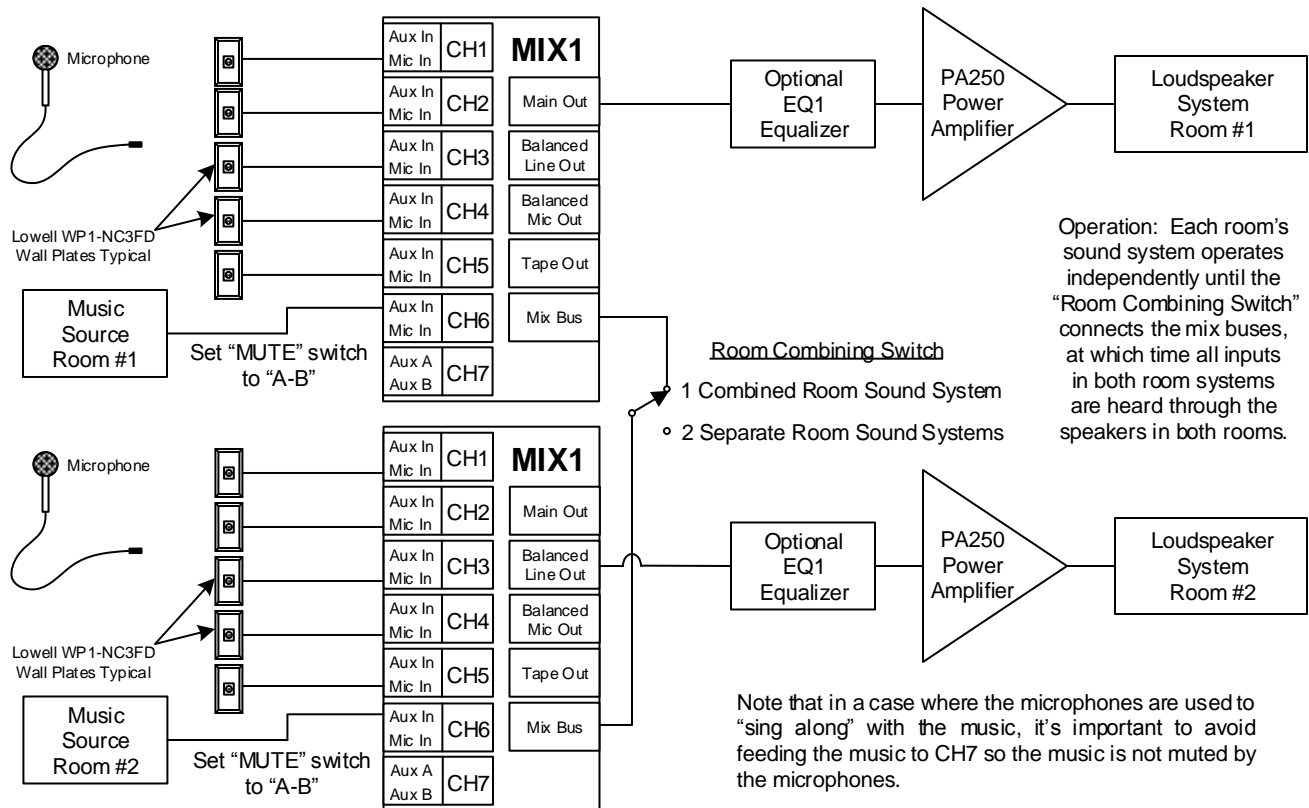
Microphone

Lowell WP1-NC3FD Wall Plates Typical

Music Source Room #1

Set "MUTE" switch to "A-B"

| Aux In Mic In | CH1 |
|---|---|
| Aux In Mic In | CH2 |
| Aux In Mic In | CH3 |
| Aux In Mic In | CH4 |
| Aux In Mic In | CH5 |
| Aux In Mic In | CH6 |
| Aux A Aux B | CH7 |

MIX1

Main Out

Balanced Line Out

Balanced Mic Out

Tape Out

Mix Bus

Optional EQ1 Equalizer

PA250 Power Amplifier

Loudspeaker System Room #1

Operation: Each room's sound system operates independently until the "Room Combining Switch" connects the mix buses, at which time all inputs in both room systems are heard through the speakers in both rooms.

Room Combining Switch

1 Combined Room Sound System

2 Separate Room Sound Systems

Microphone

Lowell WP1-NC3FD Wall Plates Typical

Music Source Room #2

Set "MUTE" switch to "A-B"

| Aux In Mic In | CH1 |
|---|---|
| Aux In Mic In | CH2 |
| Aux In Mic In | CH3 |
| Aux In Mic In | CH4 |
| Aux In Mic In | CH5 |
| Aux In Mic In | CH6 |
| Aux A Aux B | CH7 |

MIX1

Main Out

Balanced Line Out

Balanced Mic Out

Tape Out

Mix Bus

Optional EQ1 Equalizer

PA250 Power Amplifier

Loudspeaker System Room #2

Note that in a case where the microphones are used to "sing along" with the music, it's important to avoid feeding the music to CH7 so the music is not muted by the microphones.